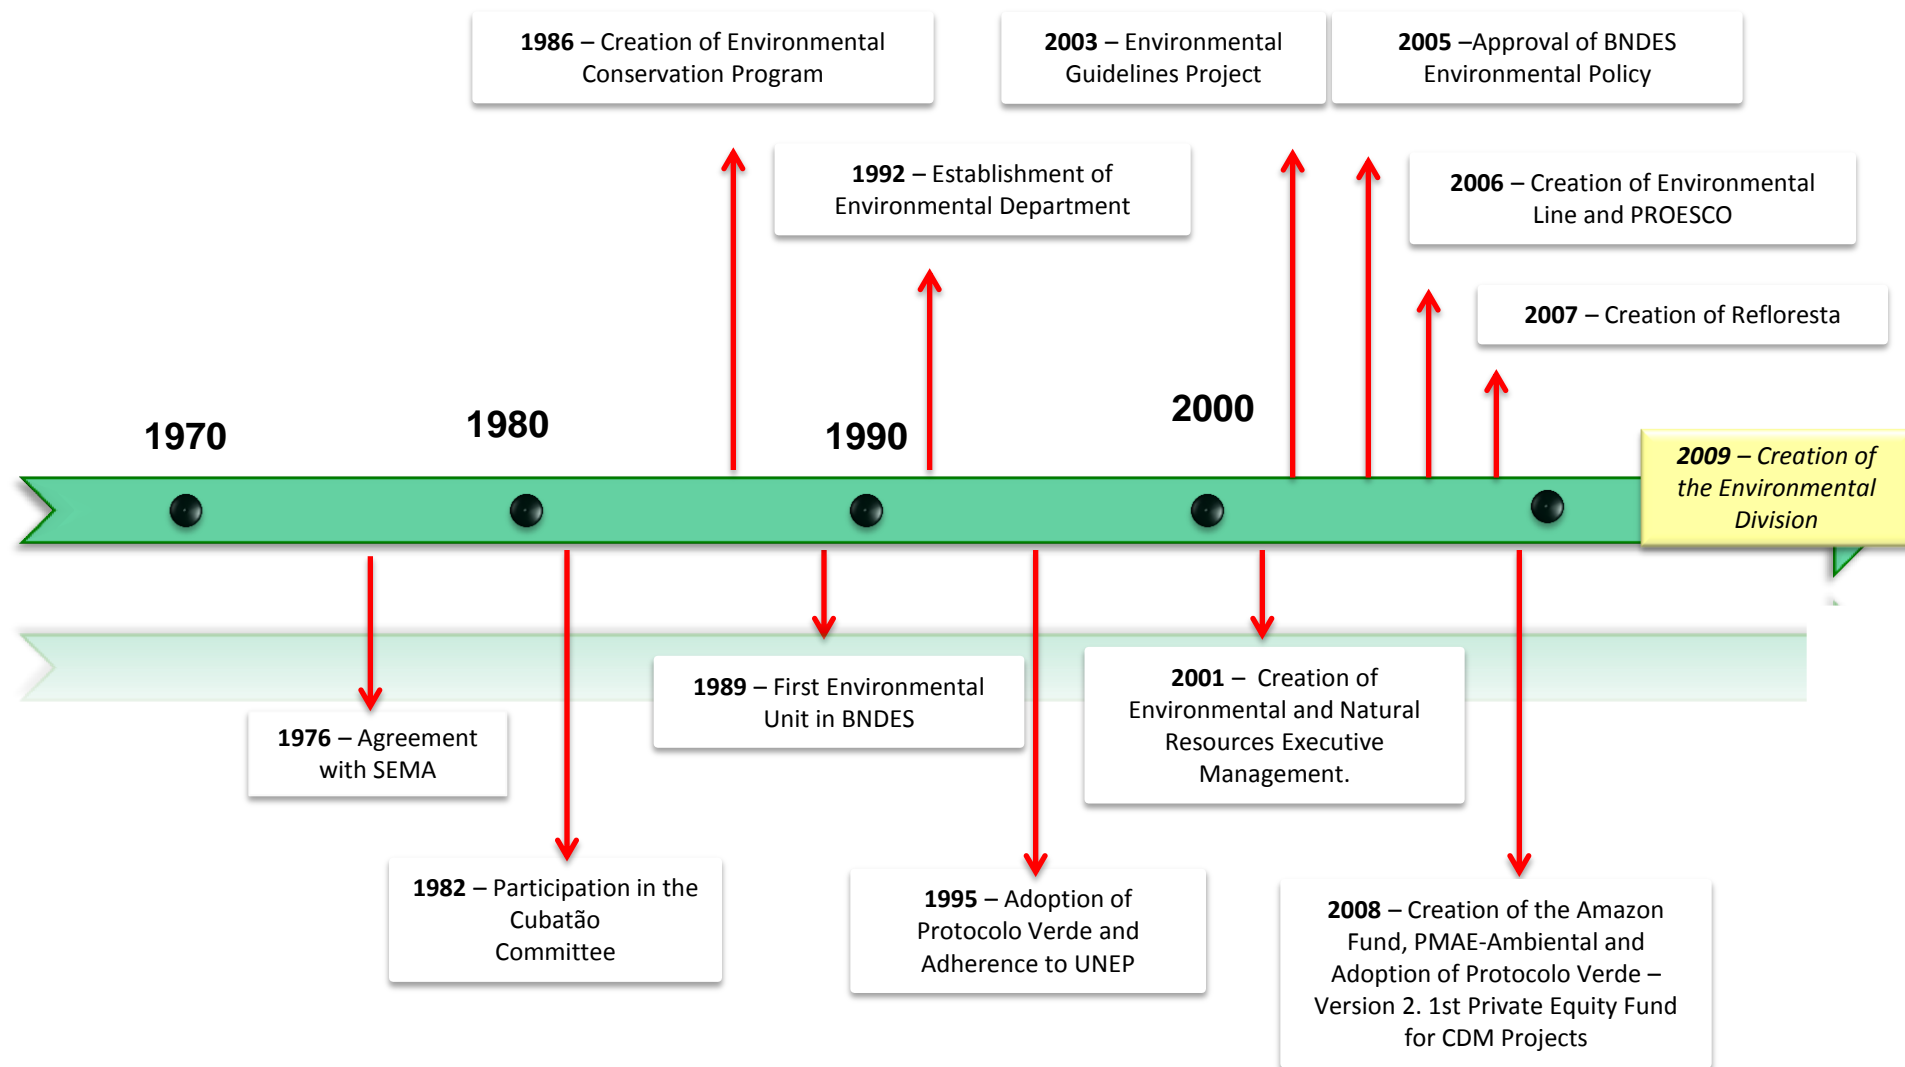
**1986** – Creation of Environmental Conservation Program

**2003** – Environmental Guidelines Project

**2005** –Approval of BNDES Environmental Policy

**1992** – Establishment of Environmental Department

**2006** – Creation of Environmental Line and PROESCO

**2007** – Creation of Refloresta

1970

1980

1990

2000

***2009** – Creation of the Environmental Division*

**1989** – First Environmental Unit in BNDES

**2001** – Creation of Environmental and Natural Resources Executive Management.

**1976** – Agreement with SEMA

**1982** – Participation in the Cubatão Committee

**1995** – Adoption of Protocolo Verde and Adherence to UNEP

**2008** – Creation of the Amazon Fund, PMAE-Ambiental and Adoption of Protocolo Verde – Version 2. 1st Private Equity Fund for CDM Projects